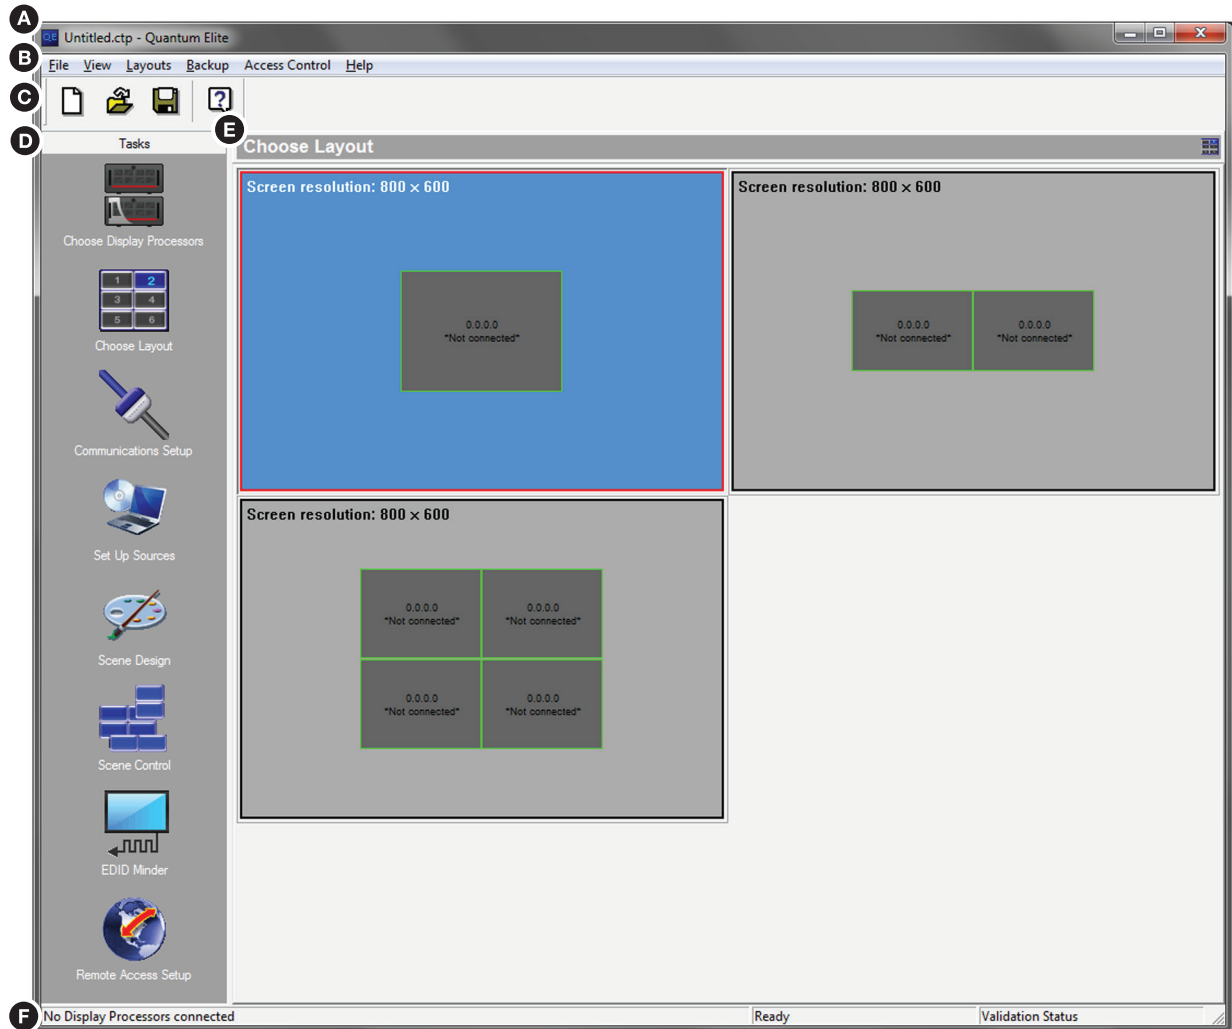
A
QE Untitled.ctp - Quantum Elite
B
File View Layouts Backup Access Control Help
C
D
Tasks
E
Choose Layout

Choose Display Processors

1 2 3 4 5 6
Choose Layout

Communications Setup

Set Up Sources

Scene Design

Scene Control

EDID Minder

Remote Access Setup

Screen resolution: 800 × 600
0.0.0.0
*Not connected*

Screen resolution: 800 × 600
0.0.0.0
*Not connected*
0.0.0.0
*Not connected*

Screen resolution: 800 × 600
0.0.0.0
*Not connected*
0.0.0.0
*Not connected*
0.0.0.0
*Not connected*
0.0.0.0
*Not connected*

F
No Display Processors connected | Ready | Validation Status